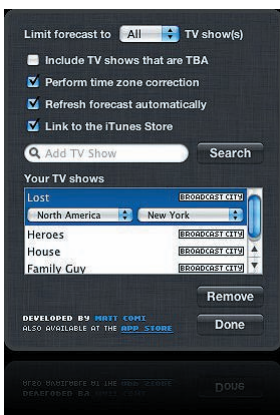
Limit forecast to All TV show(s)

Include TV shows that are TBA

Perform time zone correction

Refresh forecast automatically

Link to the iTunes Store

Add TV Show

Search

Your TV shows

Lost BROADCAST CITY

North America

New York

Heroes BROADCAST CITY

House BROADCAST CITY

Family Guy BROADCAST CITY

Remove

DEVELOPED BY MATT COMI
ALSO AVAILABLE AT THE APP STORE

Done